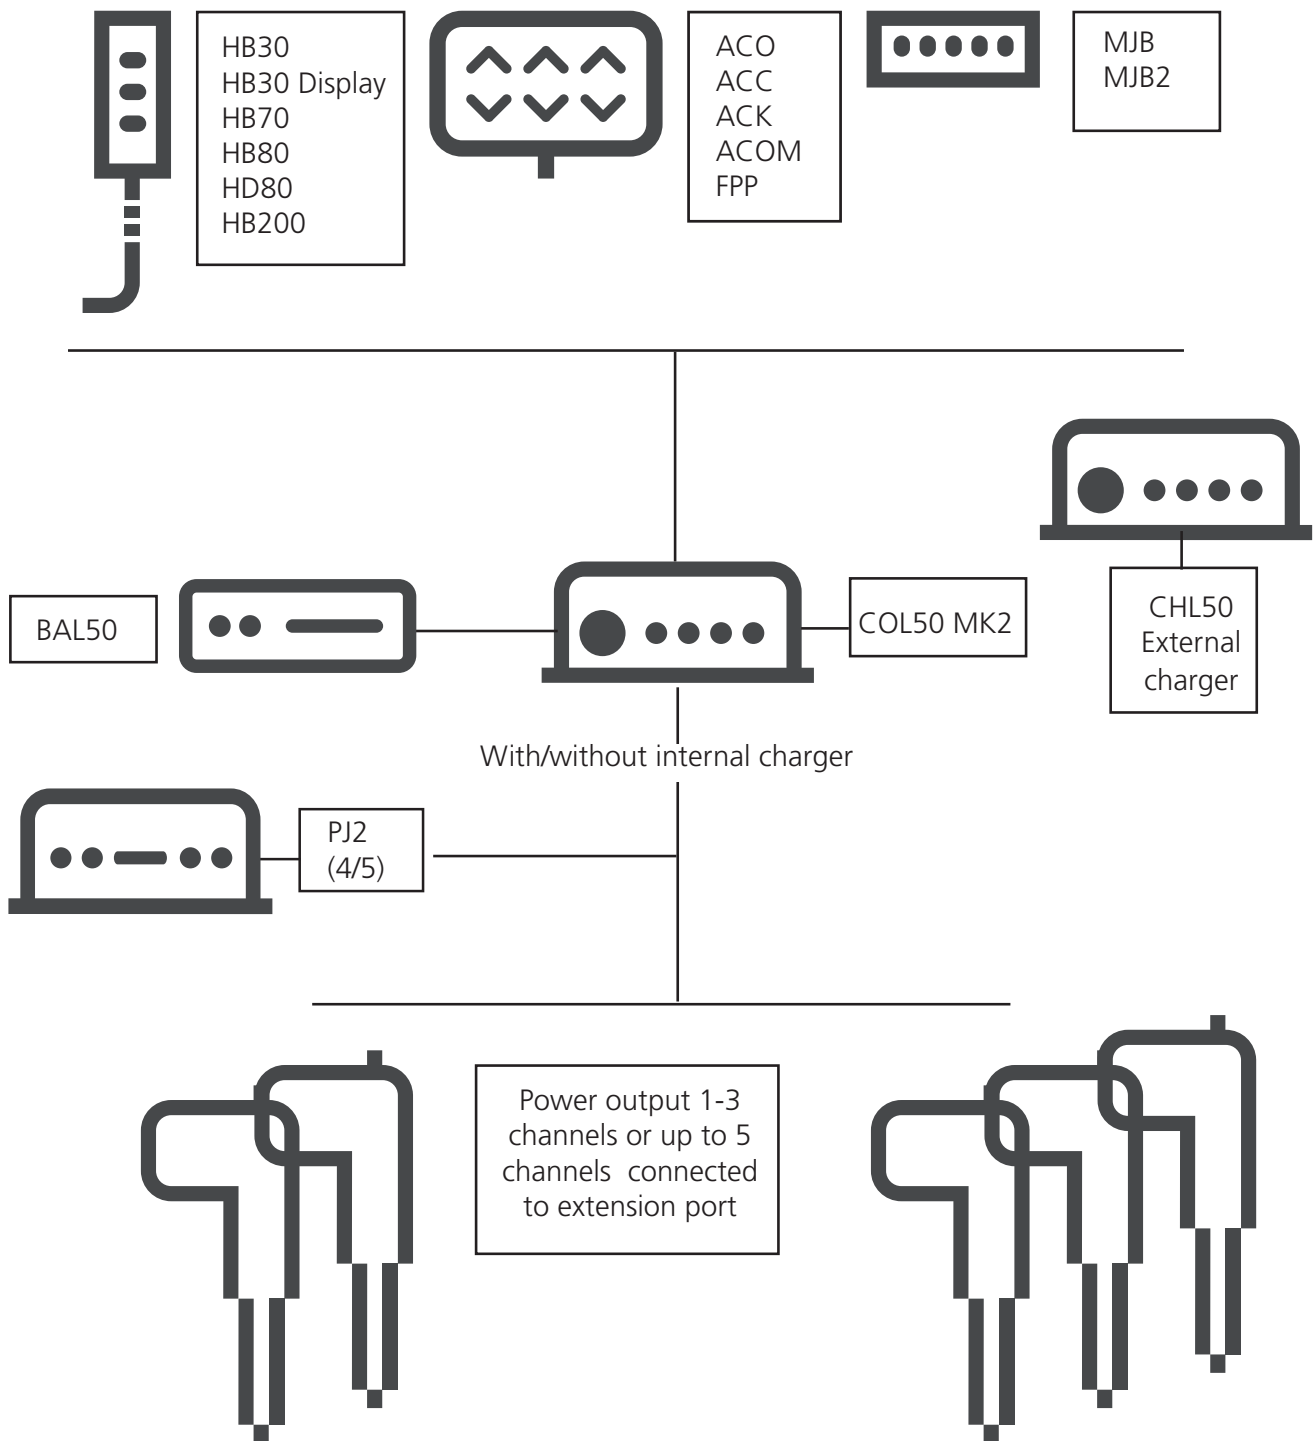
HB30
HB30 Display
HB70
HB80
HD80
HB200

ACO
ACC
ACK
ACOM
FPP

MJB
MJB2

BAL50

COL50 MK2

CHL50
External
charger

With/without internal charger

PJ2
(4/5)

Power output 1-3 channels or up to 5 channels connected to extension port